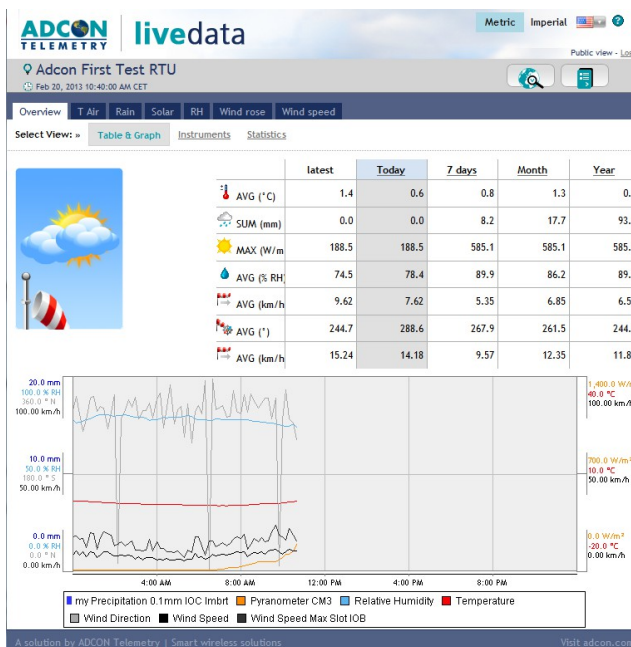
ADCON TELEMETRY livedata

Metric Imperial

Public view - Lo

Adcon First Test RTU
Feb 20, 2013 10:40:00 AM CET

Overview T Air Rain Solar RH Wind rose Wind speed

Select View: » Table & Graph Instruments Statistics

| | latest | Today | 7 days | Month | Year |
|---|---|---|---|---|---|
| AVG (°C) | 1.4 | 0.6 | 0.8 | 1.3 | 0. |
| SUM (mm) | 0.0 | 0.0 | 8.2 | 17.7 | 93. |
| MAX (W/m | 188.5 | 188.5 | 585.1 | 585.1 | 585. |
| AVG (% RH) | 74.5 | 78.4 | 89.9 | 86.2 | 89. |
| AVG (km/h | 9.62 | 7.62 | 5.35 | 6.85 | 6.5 |
| AVG (°) | 244.7 | 288.6 | 267.9 | 261.5 | 244. |
| AVG (km/h | 15.24 | 14.18 | 9.57 | 12.35 | 11.8 |

20.0 mm
100.0 % RH
360.0 ° N
100.00 km/h

10.0 mm
50.0 % RH
180.0 ° S
50.00 km/h

0.0 mm
0.0 % RH
0.0 ° N
0.00 km/h

1,400.0 W/m
40.0 °C
100.00 km/h

700.0 W/m²
10.0 °C
50.00 km/h

0.0 W/m²
-20.0 °C
0.00 km/h

4:00 AM 8:00 AM 12:00 PM 4:00 PM 8:00 PM

my Precipitation 0.1mm IOC Imbrt Pyranometer CM3 Relative Humidity Temperature
Wind Direction Wind Speed Wind Speed Max Slot IOB

A solution by ADCON Telemetry | Smart wireless solutions

Visit adcon.com